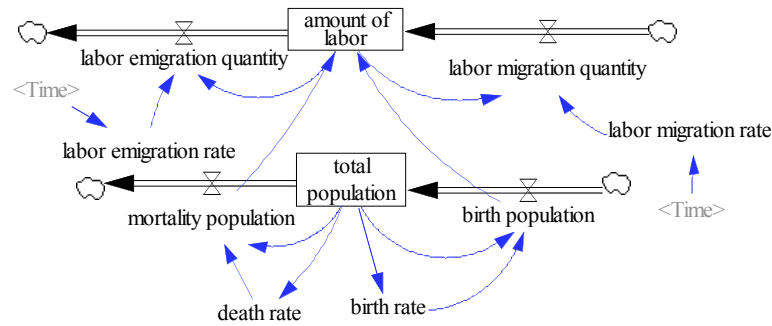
amount of labor

labor emigration quantity

labor migration quantity

<Time>

labor emigration rate

labor migration rate

total population

mortality population

birth population

<Time>

death rate

birth rate